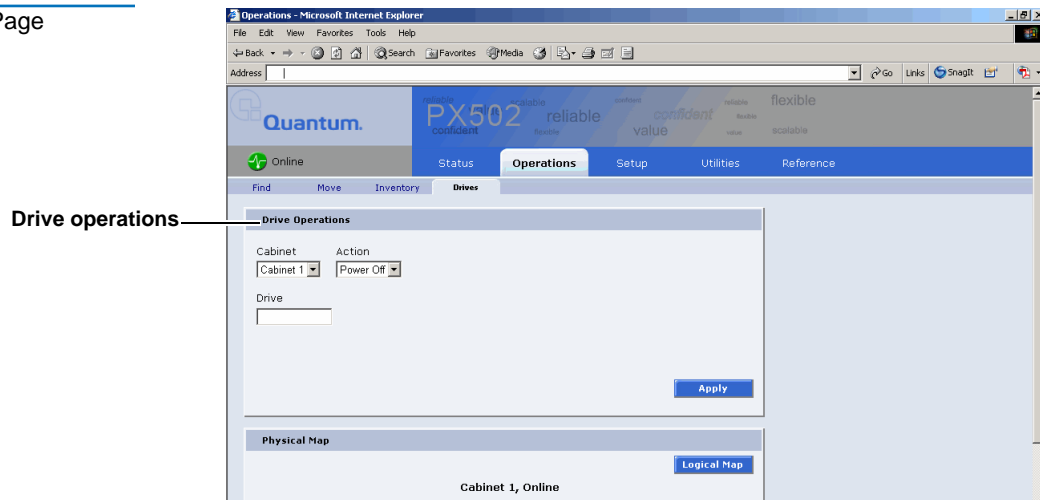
Page

Operations - Microsoft Internet Explorer

File Edit View Favorites Tools Help

Back Search Favorites Media

Address

Go Links SnagIt

Quantum.

PX502 reliable scalable confident flexible value

Online

Status Operations Setup Utilities Reference

Find Move Inventory Drives

Drive operations

Drive Operations

Cabinet
Cabinet 1

Action
Power Off

Drive

Apply

Physical Map

Logical Map

Cabinet 1, Online